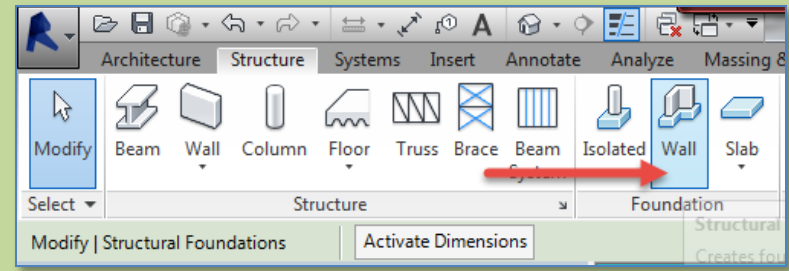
R

Architecture Structure Systems Insert Annotate Analyze Massing &

Modify

Beam

Wall

Column

Floor

Truss

Brace

Beam System

Isolated

Wall

Slab

Select

Structure

Foundation

Modify | Structural Foundations

Activate Dimensions

Structural f

Creates fo